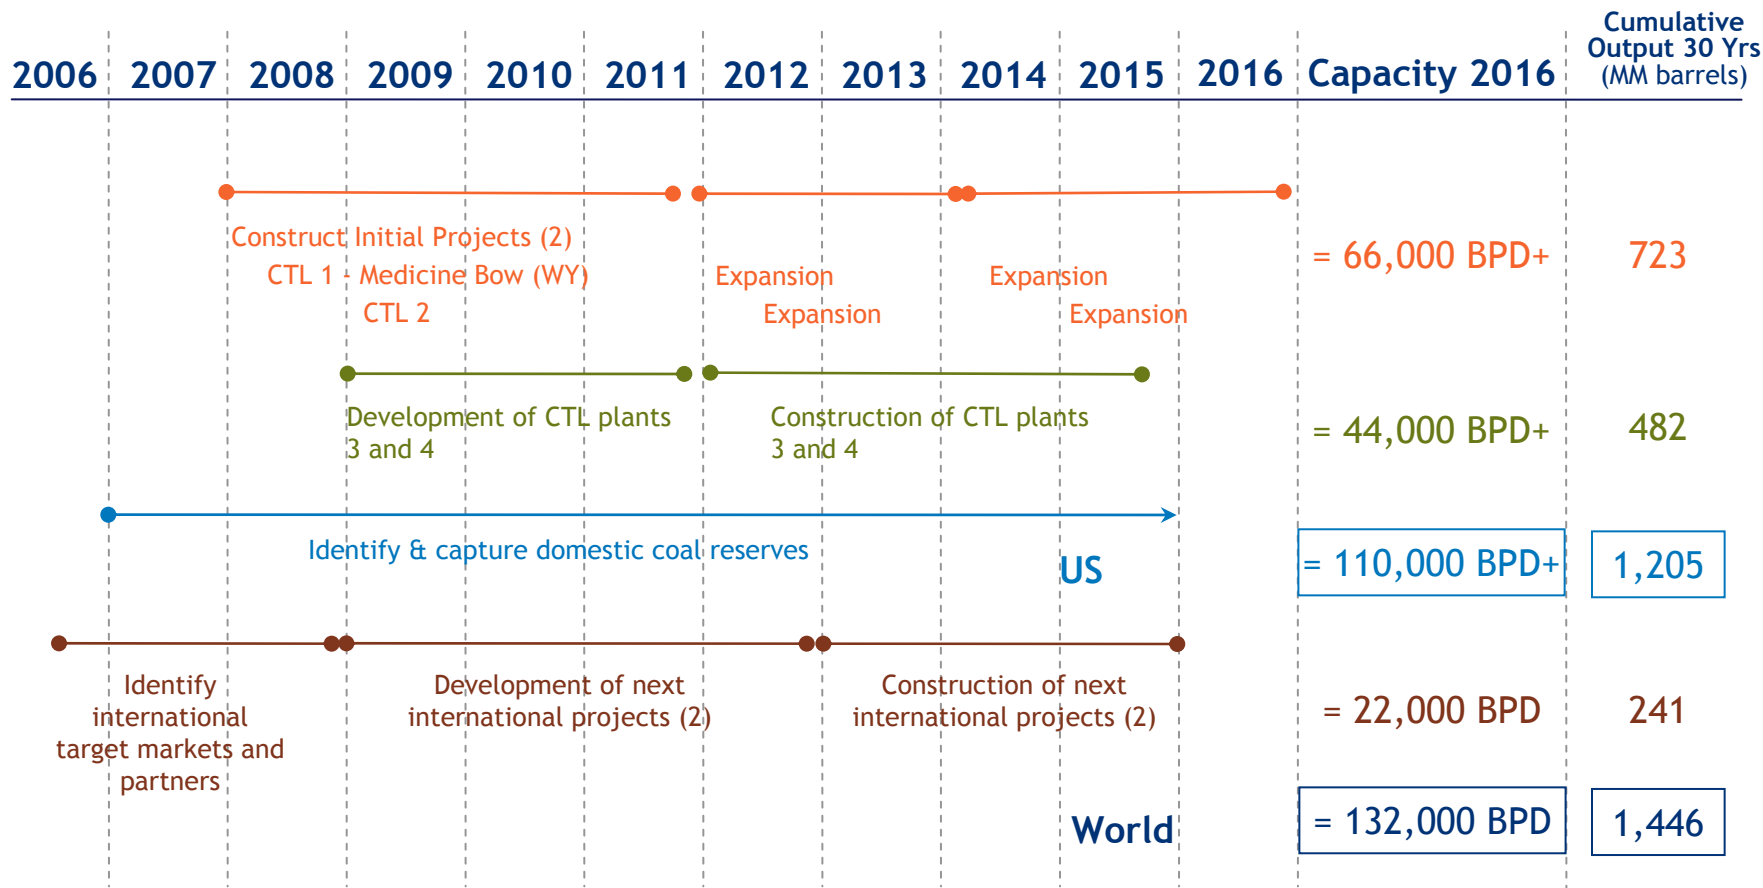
2006 2007 2008 2009 2010 2011 2012 2013 2014 2015 2016 Capacity 2016

Cumulative Output 30 Yrs (MM barrels)

Construct Initial Projects (2)
CTL 1 - Medicine Bow (WY)
CTL 2

Expansion
Expansion
Expansion
Expansion

= 66,000 BPD+ 723

Development of CTL plants 3 and 4

Construction of CTL plants 3 and 4

= 44,000 BPD+ 482

Identify & capture domestic coal reserves

US

= 110,000 BPD+ 1,205

Identify international target markets and partners

Development of next international projects (2)

Construction of next international projects (2)

= 22,000 BPD 241

World

= 132,000 BPD 1,446